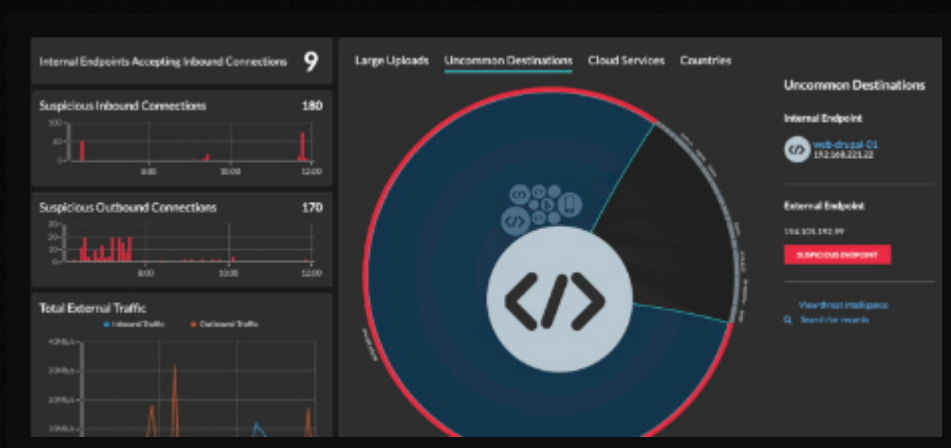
Internal Endpoints Accepting Inbound Connections 9

Suspicious Inbound Connections 180

100
50
0

8:00 10:00 12:00

Suspicious Outbound Connections 170

30
20
10
0

8:00 10:00 12:00

Total External Traffic

Inbound Traffic Outbound Traffic

40MB/s
30MB/s
20MB/s
10MB/s

Large Uploads Uncommon Destinations Cloud Services Countries

Uncommon Destinations

Internal Endpoint

web-drupal-01
192.168.221.22

External Endpoint

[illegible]

SUSPICIOUS ENDPOINT

View threat intelligence
Search for records